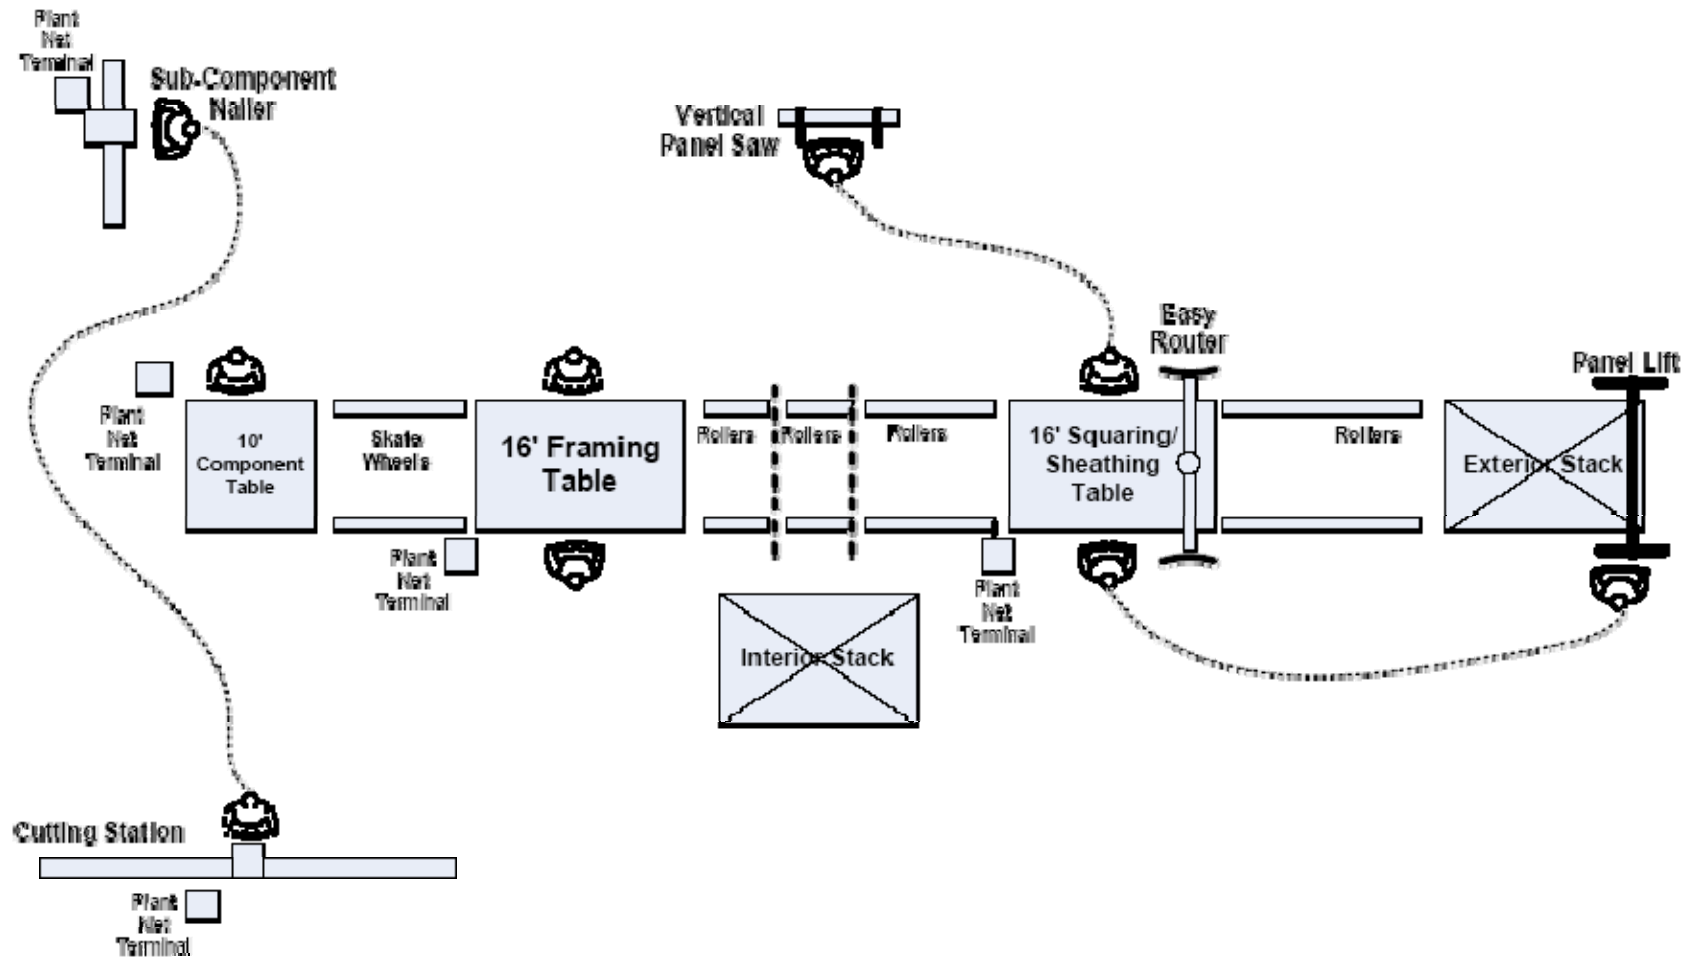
Plant Net Terminal

Sub-Component Nailer

Vertical Panel Saw

Easy Router

Panel Lift

Plant Net Terminal

10' Component Table

Skate Wheels

16' Framing Table

Rollers

Rollers

Rollers

16' Squaring/ Sheathing Table

Rollers

Exterior Stack

Plant Net Terminal

Plant Net Terminal

Interior Stack

Cutting Station

Plant Net Terminal